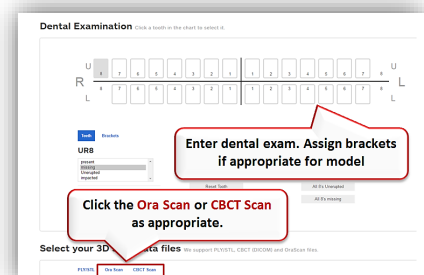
Dental Examination Click a tooth in the chart to select it.

U
R
L

8 7 6 5 4 3 2 1 | 1 2 3 4 5 6 7 8
8 7 6 5 4 3 2 1 | 1 2 3 4 5 6 7 8

U
L
L

Teeth Brackets

UR8

present
missing
Unerupted
impacted

Reset Teeth

All 8's Unerupted

All 8's missing

Enter dental exam. Assign brackets if appropriate for model

Click the Ora Scan or CBCT Scan as appropriate.

Select your 3D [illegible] data files We support PLY/STL, CBCT (DICOM) and OraScan files.

PLY/STL Ora Scan CBCT Scan